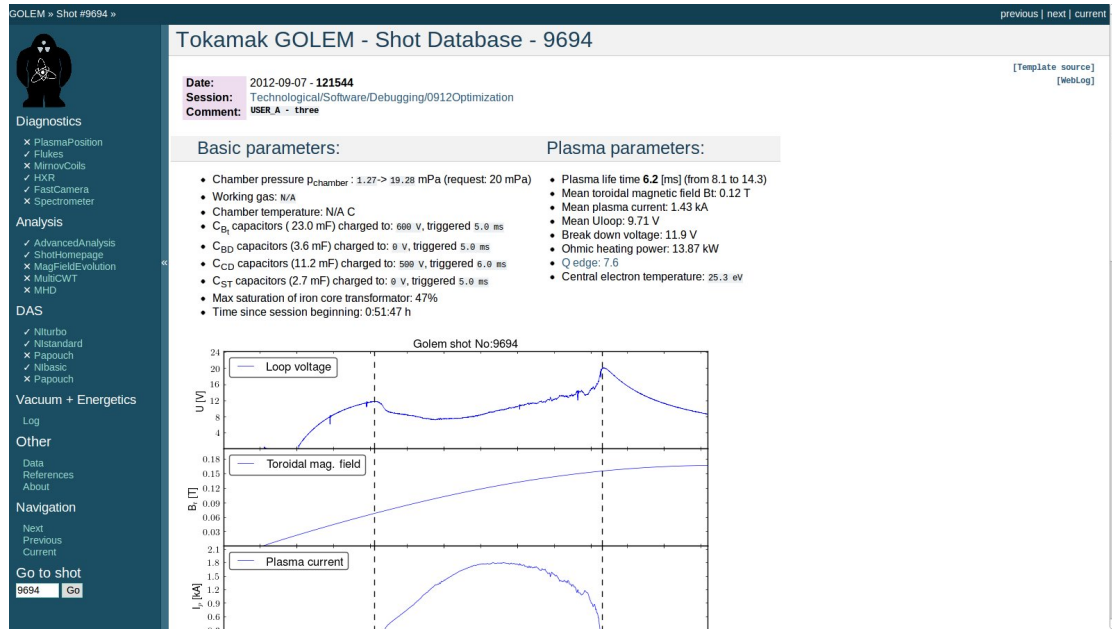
GOLEM » Shot #9694 »

previous | next | current

Diagnostics
✕ PlasmaPosition
✓ Flukes
✕ MirnovCoils
✓ HXR
✓ FastCamera
✕ Spectrometer

Analysis
✓ AdvancedAnalysis
✓ ShotHomepage
✕ MagFieldEvolution
✕ MultiCWT
✕ MHD

DAS
✓ NIturbo
✓ NIstandard
✕ Papouch
✓ NIbasic
✕ Papouch

Vacuum + Energetics
Log

Other
Data
References
About

Navigation
Next
Previous
Current

Go to shot
9694 Go

«

Tokamak GOLEM - Shot Database - 9694

[Template source]
[WebLog]

Date: 2012-09-07 - **121544**
Session: Technological/Software/Debugging/0912Optimization
Comment: USER_A - three

Basic parameters:

- Chamber pressure $p_{chamber}$ : 1.27-> 19.28 mPa (request: 20 mPa)
- Working gas: N/A
- Chamber temperature: N/A C
- $C_{B_t}$ capacitors ( 23.0 mF) charged to: 600 V, triggered 5.0 ms
- $C_{BD}$ capacitors (3.6 mF) charged to: 0 V, triggered 5.0 ms
- $C_{CD}$ capacitors (11.2 mF) charged to: 500 V, triggered 6.0 ms
- $C_{ST}$ capacitors (2.7 mF) charged to: 0 V, triggered 5.0 ms
- Max saturation of iron core transformator: 47%
- Time since session beginning: 0:51:47 h

Plasma parameters:

- Plasma life time **6.2** [ms] (from 8.1 to 14.3)
- Mean toroidal magnetic field Bt: 0.12 T
- Mean plasma current: 1.43 kA
- Mean Uloop: 9.71 V
- Break down voltage: 11.9 V
- Ohmic heating power: 13.87 kW
- Q edge: 7.6
- Central electron temperature: 25.3 eV

Golem shot No:9694

Loop voltage
U [V]
24
20
16
12
8
4

Toroidal mag. field
$B_t$ [T]
0.18
0.15
0.12
0.09
0.06
0.03

Plasma current
$I_p$ [kA]
2.1
1.8
1.5
1.2
0.9
0.6